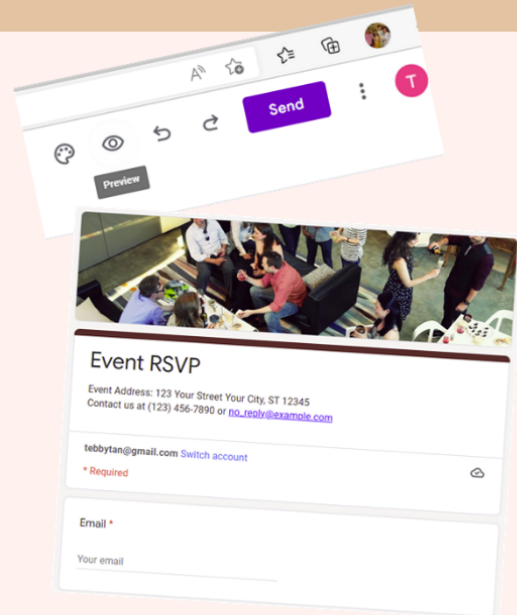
Send

T

Preview

Event RSVP

Event Address: 123 Your Street Your City, ST 12345
Contact us at (123) 456-7890 or no_reply@example.com

tebbytan@gmail.com Switch account

* Required

Email *

Your email